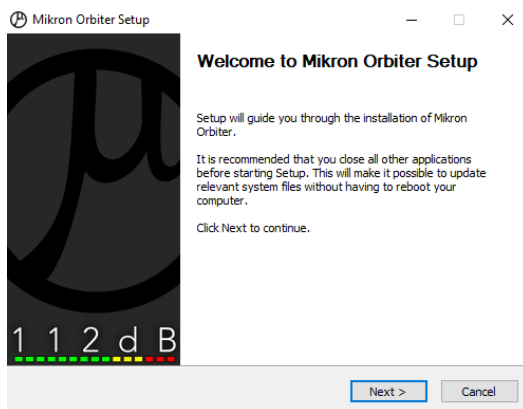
Mikron Orbiter Setup

Welcome to Mikron Orbiter Setup

Setup will guide you through the installation of Mikron Orbiter.

It is recommended that you close all other applications before starting Setup. This will make it possible to update relevant system files without having to reboot your computer.

Click Next to continue.

1 1 2 d B

Next >

Cancel